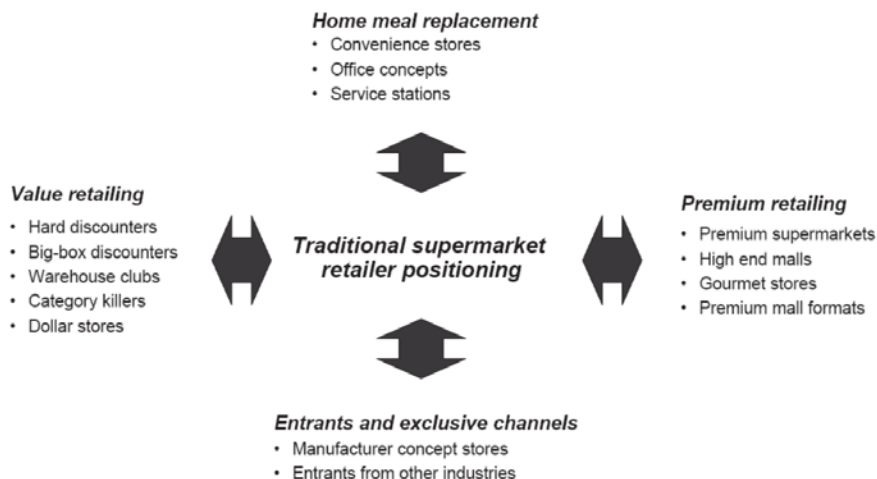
Home meal replacement
• Convenience stores
• Office concepts
• Service stations

Value retailing
• Hard discounters
• Big-box discounters
• Warehouse clubs
• Category killers
• Dollar stores

Traditional supermarket retailer positioning

Premium retailing
• Premium supermarkets
• High end malls
• Gourmet stores
• Premium mall formats

Entrants and exclusive channels
• Manufacturer concept stores
• Entrants from other industries